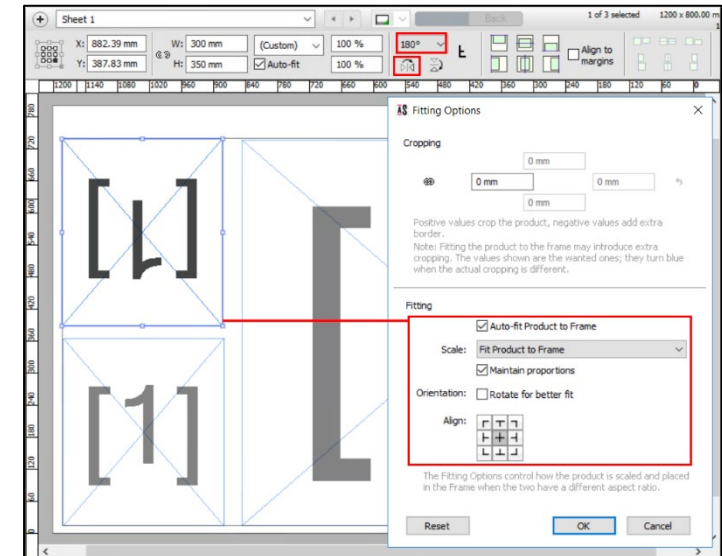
Sheet 1

Back

1 of 3 selected 1200 x 800.00 m

X: 882.39 mm
Y: 387.83 mm
W: 300 mm
H: 350 mm
(Custom)
Auto-fit
100 %
100 %
180°
Align to margins

1200 1140 1080 1020 960 900 840 780 720 660 600 540 480 420 360 300 240 180 120 60 0

780 720 660 600 540 480 420 360 300 240 180 120 60

[1]

[1]

Fitting Options

Cropping

0 mm
0 mm
0 mm
0 mm

Positive values crop the product, negative values add extra border.
Note: Fitting the product to the frame may introduce extra cropping. The values shown are the wanted ones; they turn blue when the actual cropping is different.

Fitting

Auto-fit Product to Frame
Scale: Fit Product to Frame
Maintain proportions
Orientation: Rotate for better fit
Align:

The Fitting Options control how the product is scaled and placed in the Frame when the two have a different aspect ratio.

Reset
OK
Cancel